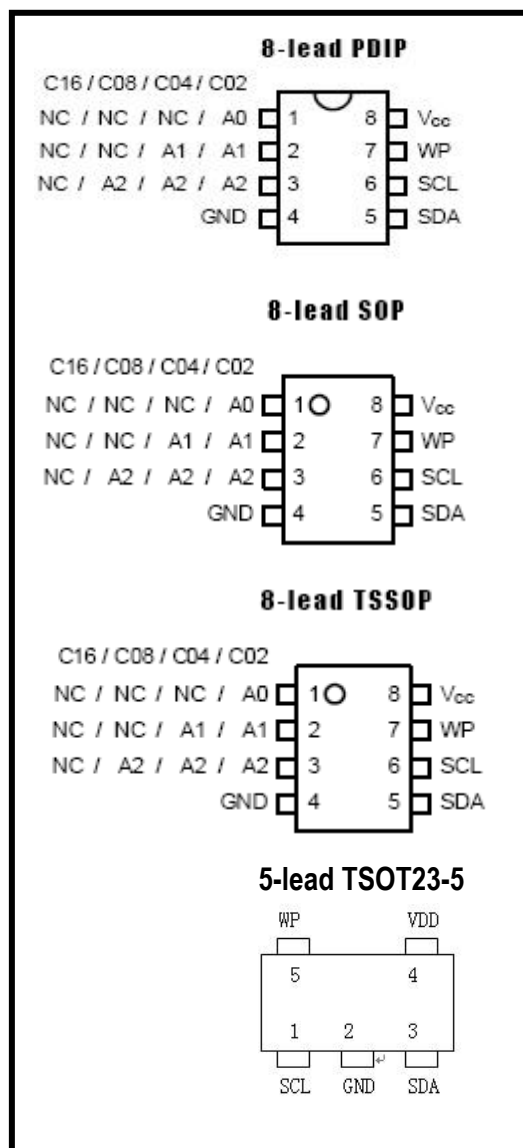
8-lead PDIP

C16 / C08 / C04 / C02

NC / NC / NC / A0 1 8 $V_{cc}$
NC / NC / A1 / A1 2 7 WP
NC / A2 / A2 / A2 3 6 SCL
GND 4 5 SDA

8-lead SOP

C16 / C08 / C04 / C02

NC / NC / NC / A0 1 8 $V_{cc}$
NC / NC / A1 / A1 2 7 WP
NC / A2 / A2 / A2 3 6 SCL
GND 4 5 SDA

8-lead TSSOP

C16 / C08 / C04 / C02

NC / NC / NC / A0 1 8 $V_{cc}$
NC / NC / A1 / A1 2 7 WP
NC / A2 / A2 / A2 3 6 SCL
GND 4 5 SDA

5-lead TSOT23-5

WP VDD
5 4
1 2 3
SCL GND SDA